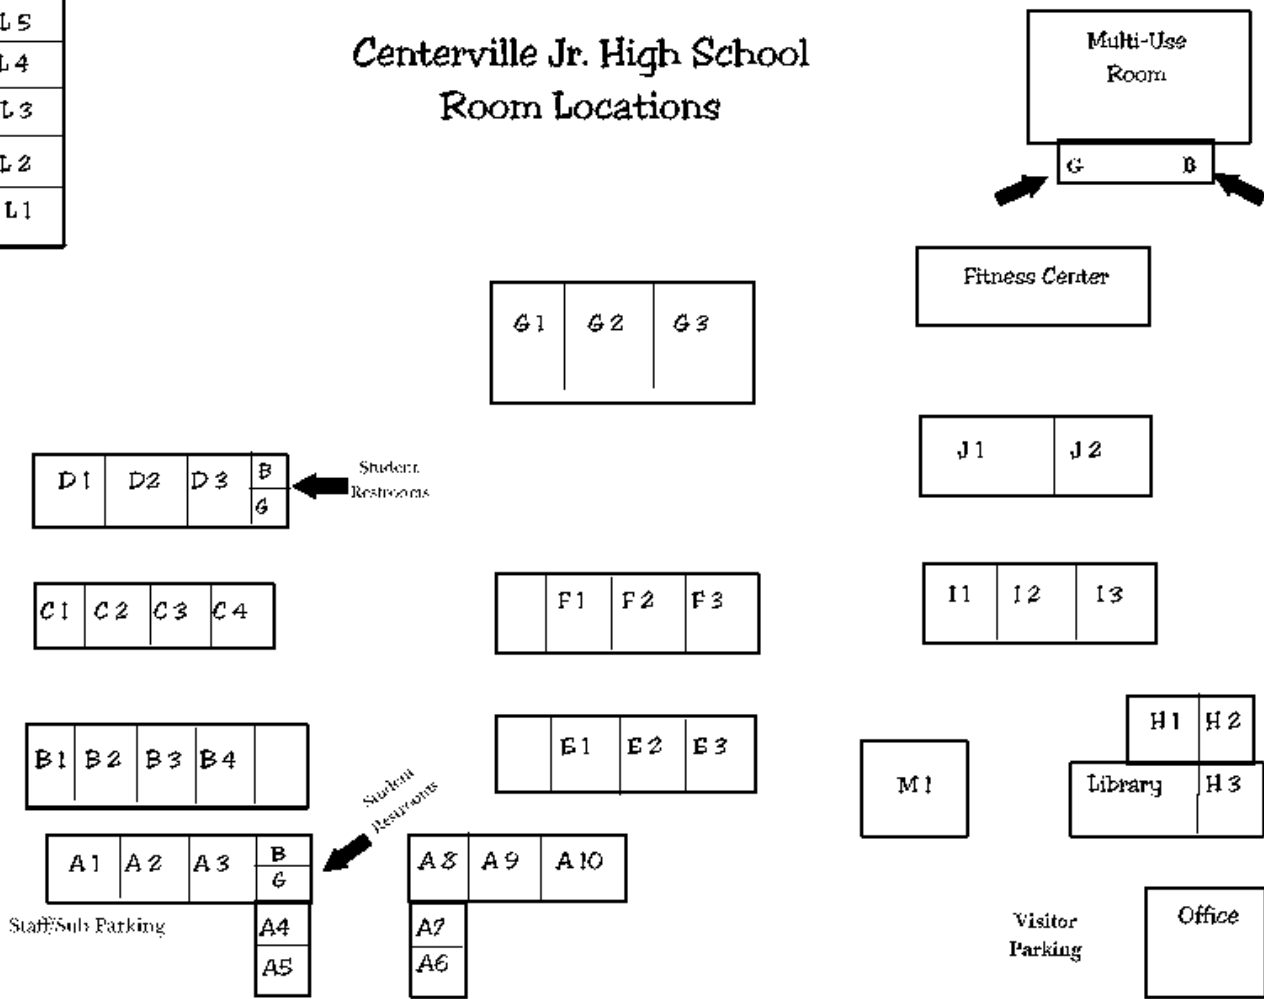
L5
L4
L3
L2
L1

Centerville Jr. High School
Room Locations

Multi-Use Room
G B

Fitness Center

G1 G2 G3

J1 J2

D1 D2 D3 B G

Student Restrooms

C1 C2 C3 C4

F1 F2 F3

I1 I2 I3

B1 B2 B3 B4

E1 E2 E3

M1

H1 H2
Library H3

Student Restrooms

A1 A2 A3 B G

A8 A9 A10

Staff/Sub Parking

A4
A5

A7
A6

Visitor Parking

Office